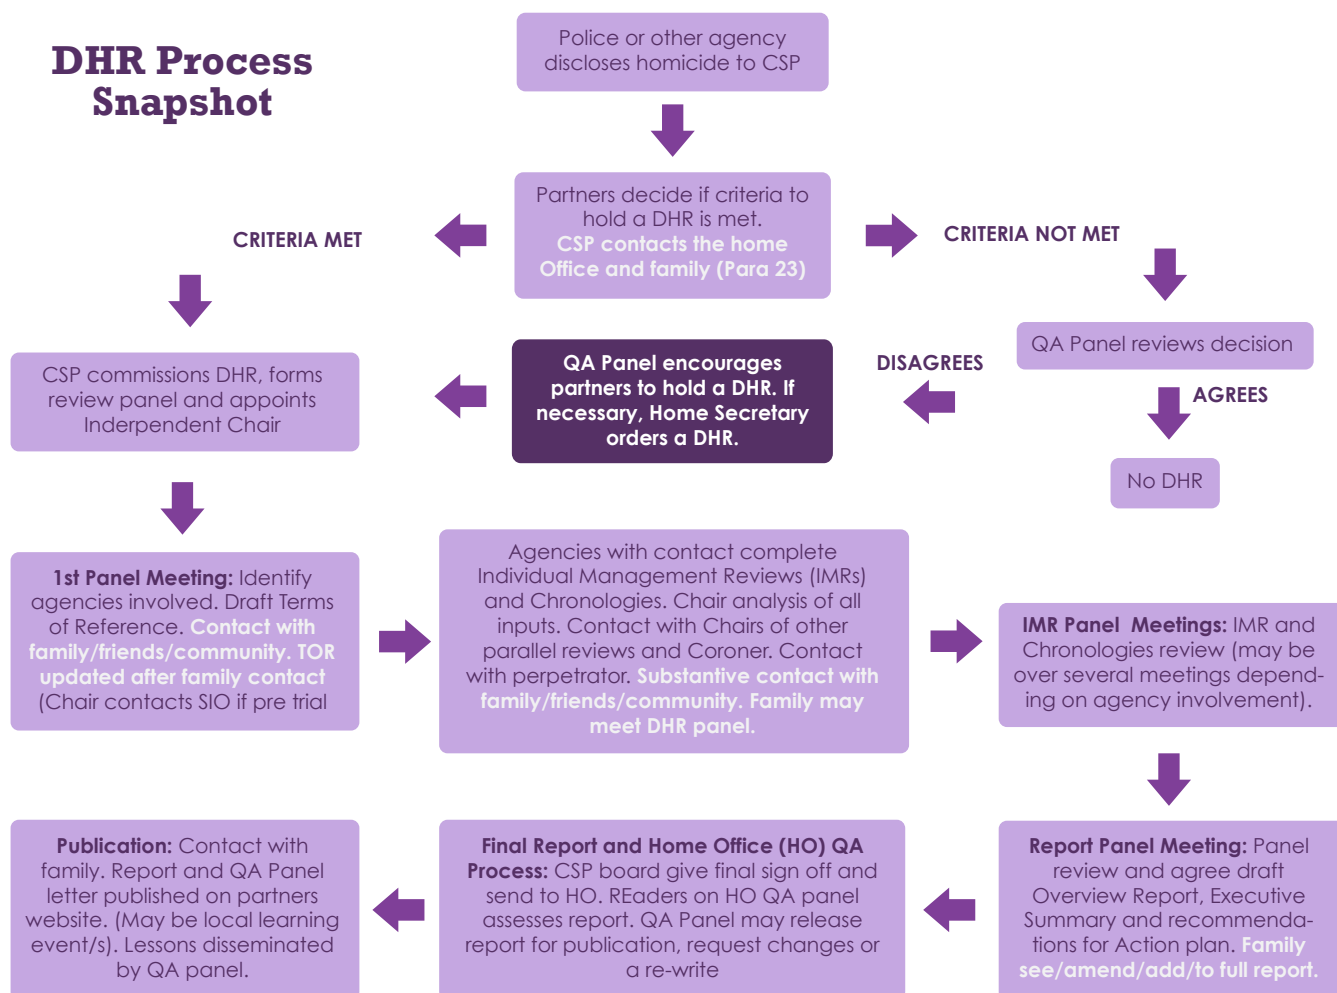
DHR Process Snapshot

Police or other agency discloses homicide to CSP

Partners decide if criteria to hold a DHR is met. CSP contacts the home Office and family (Para 23)

CRITERIA MET

CRITERIA NOT MET

QA Panel reviews decision

DISAGREES

AGREES

No DHR

CSP commissions DHR, forms review panel and appoints Inderpendent Chair

QA Panel encourages partners to hold a DHR. If necessary, Home Secretary orders a DHR.

1st Panel Meeting: Identify agencies involved. Draft Terms of Reference. Contact with family/friends/community. TOR updated after family contact (Chair contacts SIO if pre trial

Agencies with contact complete Individual Management Reviews (IMRs) and Chronologies. Chair analysis of all inputs. Contact with Chairs of other parallel reviews and Coroner. Contact with perpetrator. Substantive contact with family/friends/community. Family may meet DHR panel.

IMR Panel Meetings: IMR and Chronologies review (may be over several meetings depending on agency involvement).

Report Panel Meeting: Panel review and agree draft Overview Report, Executive Summary and recommendations for Action plan. Family see/amend/add/to full report.

Final Report and Home Office (HO) QA Process: CSP board give final sign off and send to HO. REaders on HO QA panel assesses report. QA Panel may release report for publication, request changes or a re-write

Publication: Contact with family. Report and QA Panel letter published on partners website. (May be local learning event/s). Lessons disseminated by QA panel.